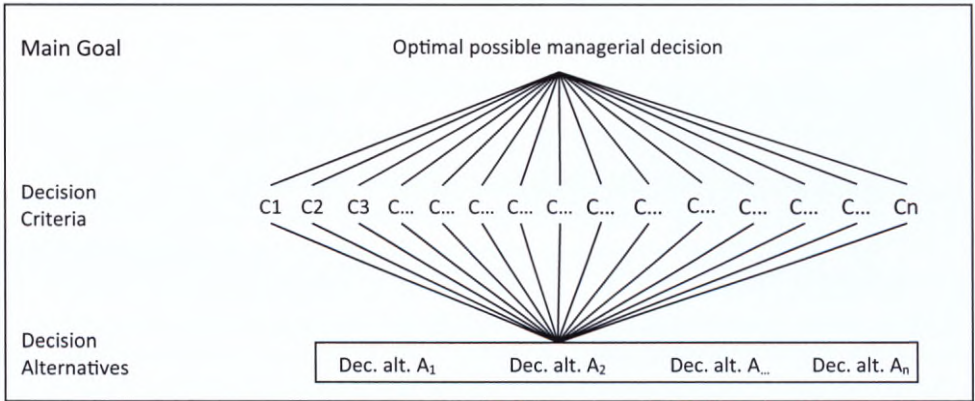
Main Goal

Optimal possible managerial decision

Decision Criteria

C1 C2 C3 C... C... C... C... C... C... C... C... C... C... C... Cn

Decision Alternatives

Dec. alt. $A_1$ Dec. alt. $A_2$ Dec. alt. $A_{...}$ Dec. alt. $A_n$